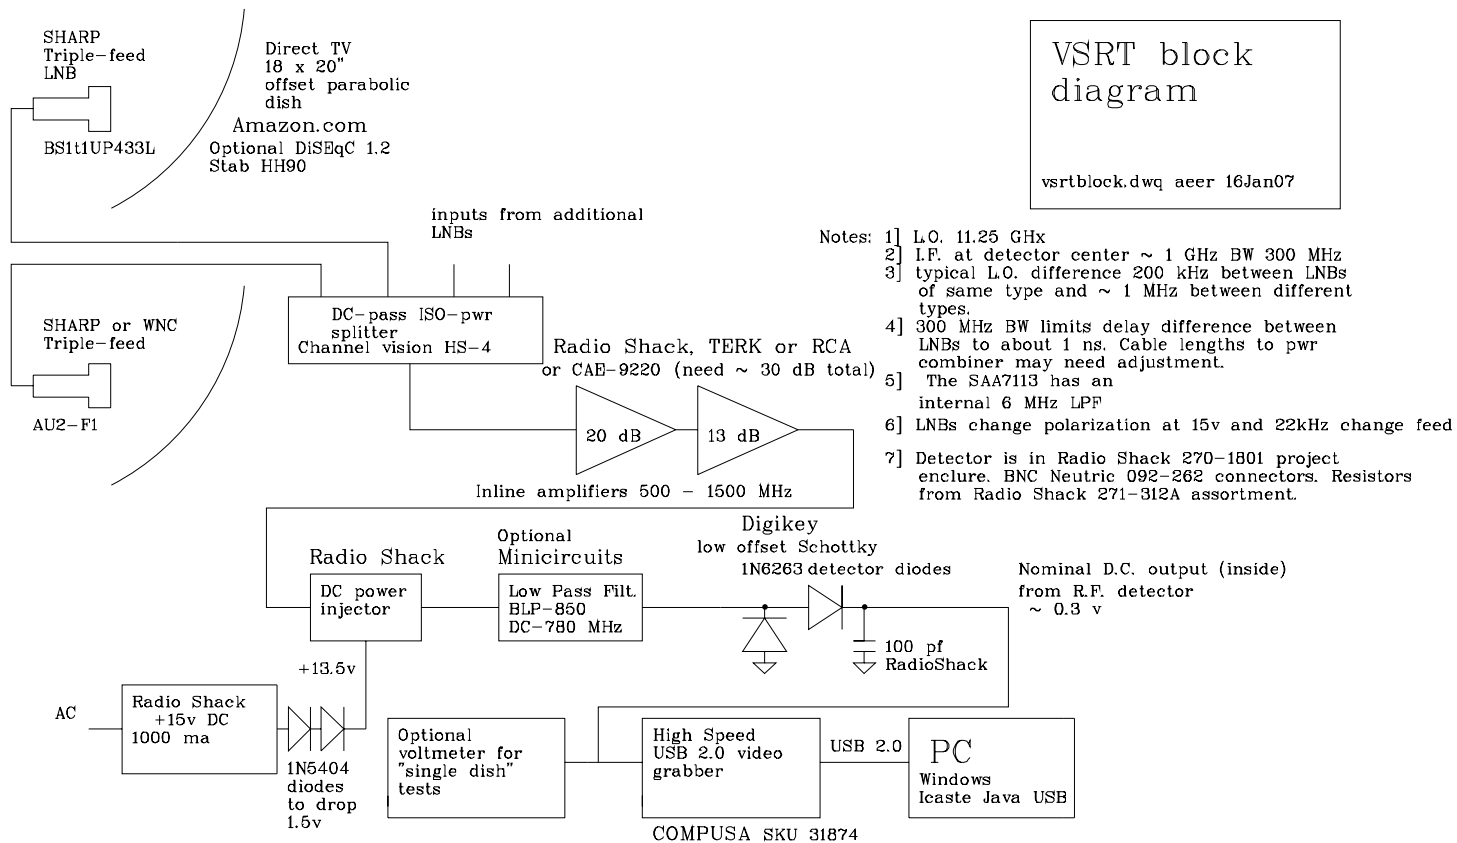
SHARP
Triple-feed
LNB

BS1t1UP433L

Direct TV
18 x 20"
offset parabolic
dish

Amazon.com
Optional DiSEqC 1.2
Stab HH90

VSRT block diagram

vsrtblock.dwq aeer 16Jan07

inputs from additional
LNBs

Notes: 1] L.O. 11.25 GHz
2] I.F. at detector center ~ 1 GHz BW 300 MHz
3] typical L.O. difference 200 kHz between LNBs of same type and ~ 1 MHz between different types.
4] 300 MHz BW limits delay difference between LNBs to about 1 ns. Cable lengths to pwr combiner may need adjustment.
5] The SAA7113 has an internal 6 MHz LPF
6] LNBs change polarization at 15v and 22kHz change feed
7] Detector is in Radio Shack 270-1801 project enclure. BNC Neutric 092-262 connectors. Resistors from Radio Shack 271-312A assortment.

SHARP or WNC
Triple-feed

AU2-F1

DC-pass ISO-pwr
splitter
Channel vision HS-4

Radio Shack, TERK or RCA
or CAE-9220 (need ~ 30 dB total)

20 dB

13 dB

Inline amplifiers 500 - 1500 MHz

Radio Shack

DC power
injector

Optional
Minicircuits

Low Pass Filt.
BLP-850
DC-780 MHz

Digikey
low offset Schottky
1N6263 detector diodes

Nominal D.C. output (inside)
from R.F. detector
~ 0.3 v

100 pf
RadioShack

+13.5v

AC

Radio Shack
+15v DC
1000 ma

1N5404
diodes
to drop
1.5v

Optional
voltmeter for
"single dish"
tests

High Speed
USB 2.0 video
grabber

USB 2.0

PC
Windows
Icaste Java USB

COMPUSA SKU 31874